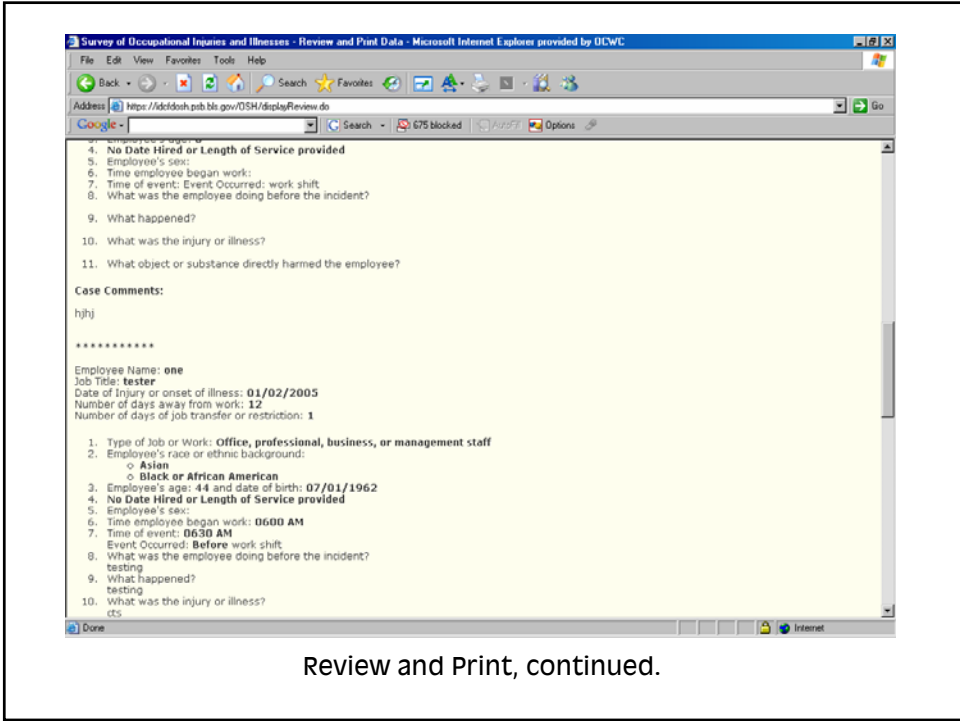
Survey of Occupational Injuries and Illnesses - Review and Print Data - Microsoft Internet Explorer provided by OCWC

File Edit View Favorites Tools Help

Back Search Favorites

Address https://idcfdosh.psb.bls.gov/OSH/displayReview.do Go

Google Search 675 blocked AutoFill Options

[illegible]
4. No Date Hired or Length of Service provided
5. Employee's sex:
6. Time employee began work:
7. Time of event: Event Occurred: work shift
8. What was the employee doing before the incident?

9. What happened?

10. What was the injury or illness?

11. What object or substance directly harmed the employee?

Case Comments:

hjhj

***********

Employee Name: one
Job Title: tester
Date of Injury or onset of illness: 01/02/2005
Number of days away from work: 12
Number of days of job transfer or restriction: 1

1. Type of Job or Work: Office, professional, business, or management staff
2. Employee's race or ethnic background:
 ○ Asian
 ○ Black or African American
3. Employee's age: 44 and date of birth: 07/01/1962
4. No Date Hired or Length of Service provided
5. Employee's sex:
6. Time employee began work: 0600 AM
7. Time of event: 0630 AM
Event Occurred: Before work shift
8. What was the employee doing before the incident?
testing
9. What happened?
testing
10. What was the injury or illness?
cts

Done Internet

Review and Print, continued.